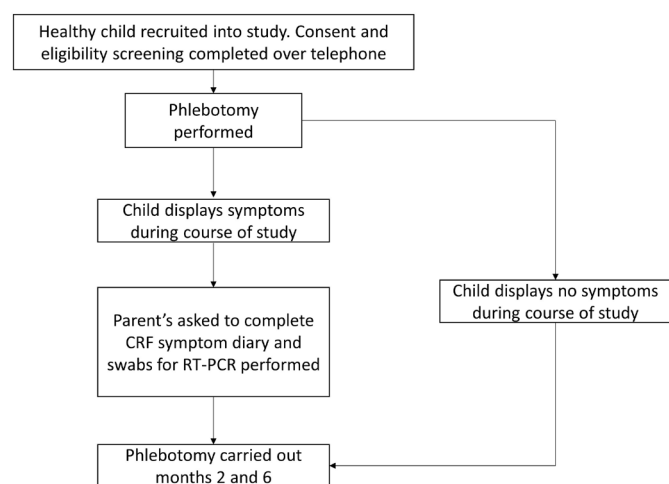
Healthy child recruited into study. Consent and eligibility screening completed over telephone

Phlebotomy performed

Child displays symptoms during course of study

Parent's asked to complete CRF symptom diary and swabs for RT-PCR performed

Child displays no symptoms during course of study

Phlebotomy carried out months 2 and 6